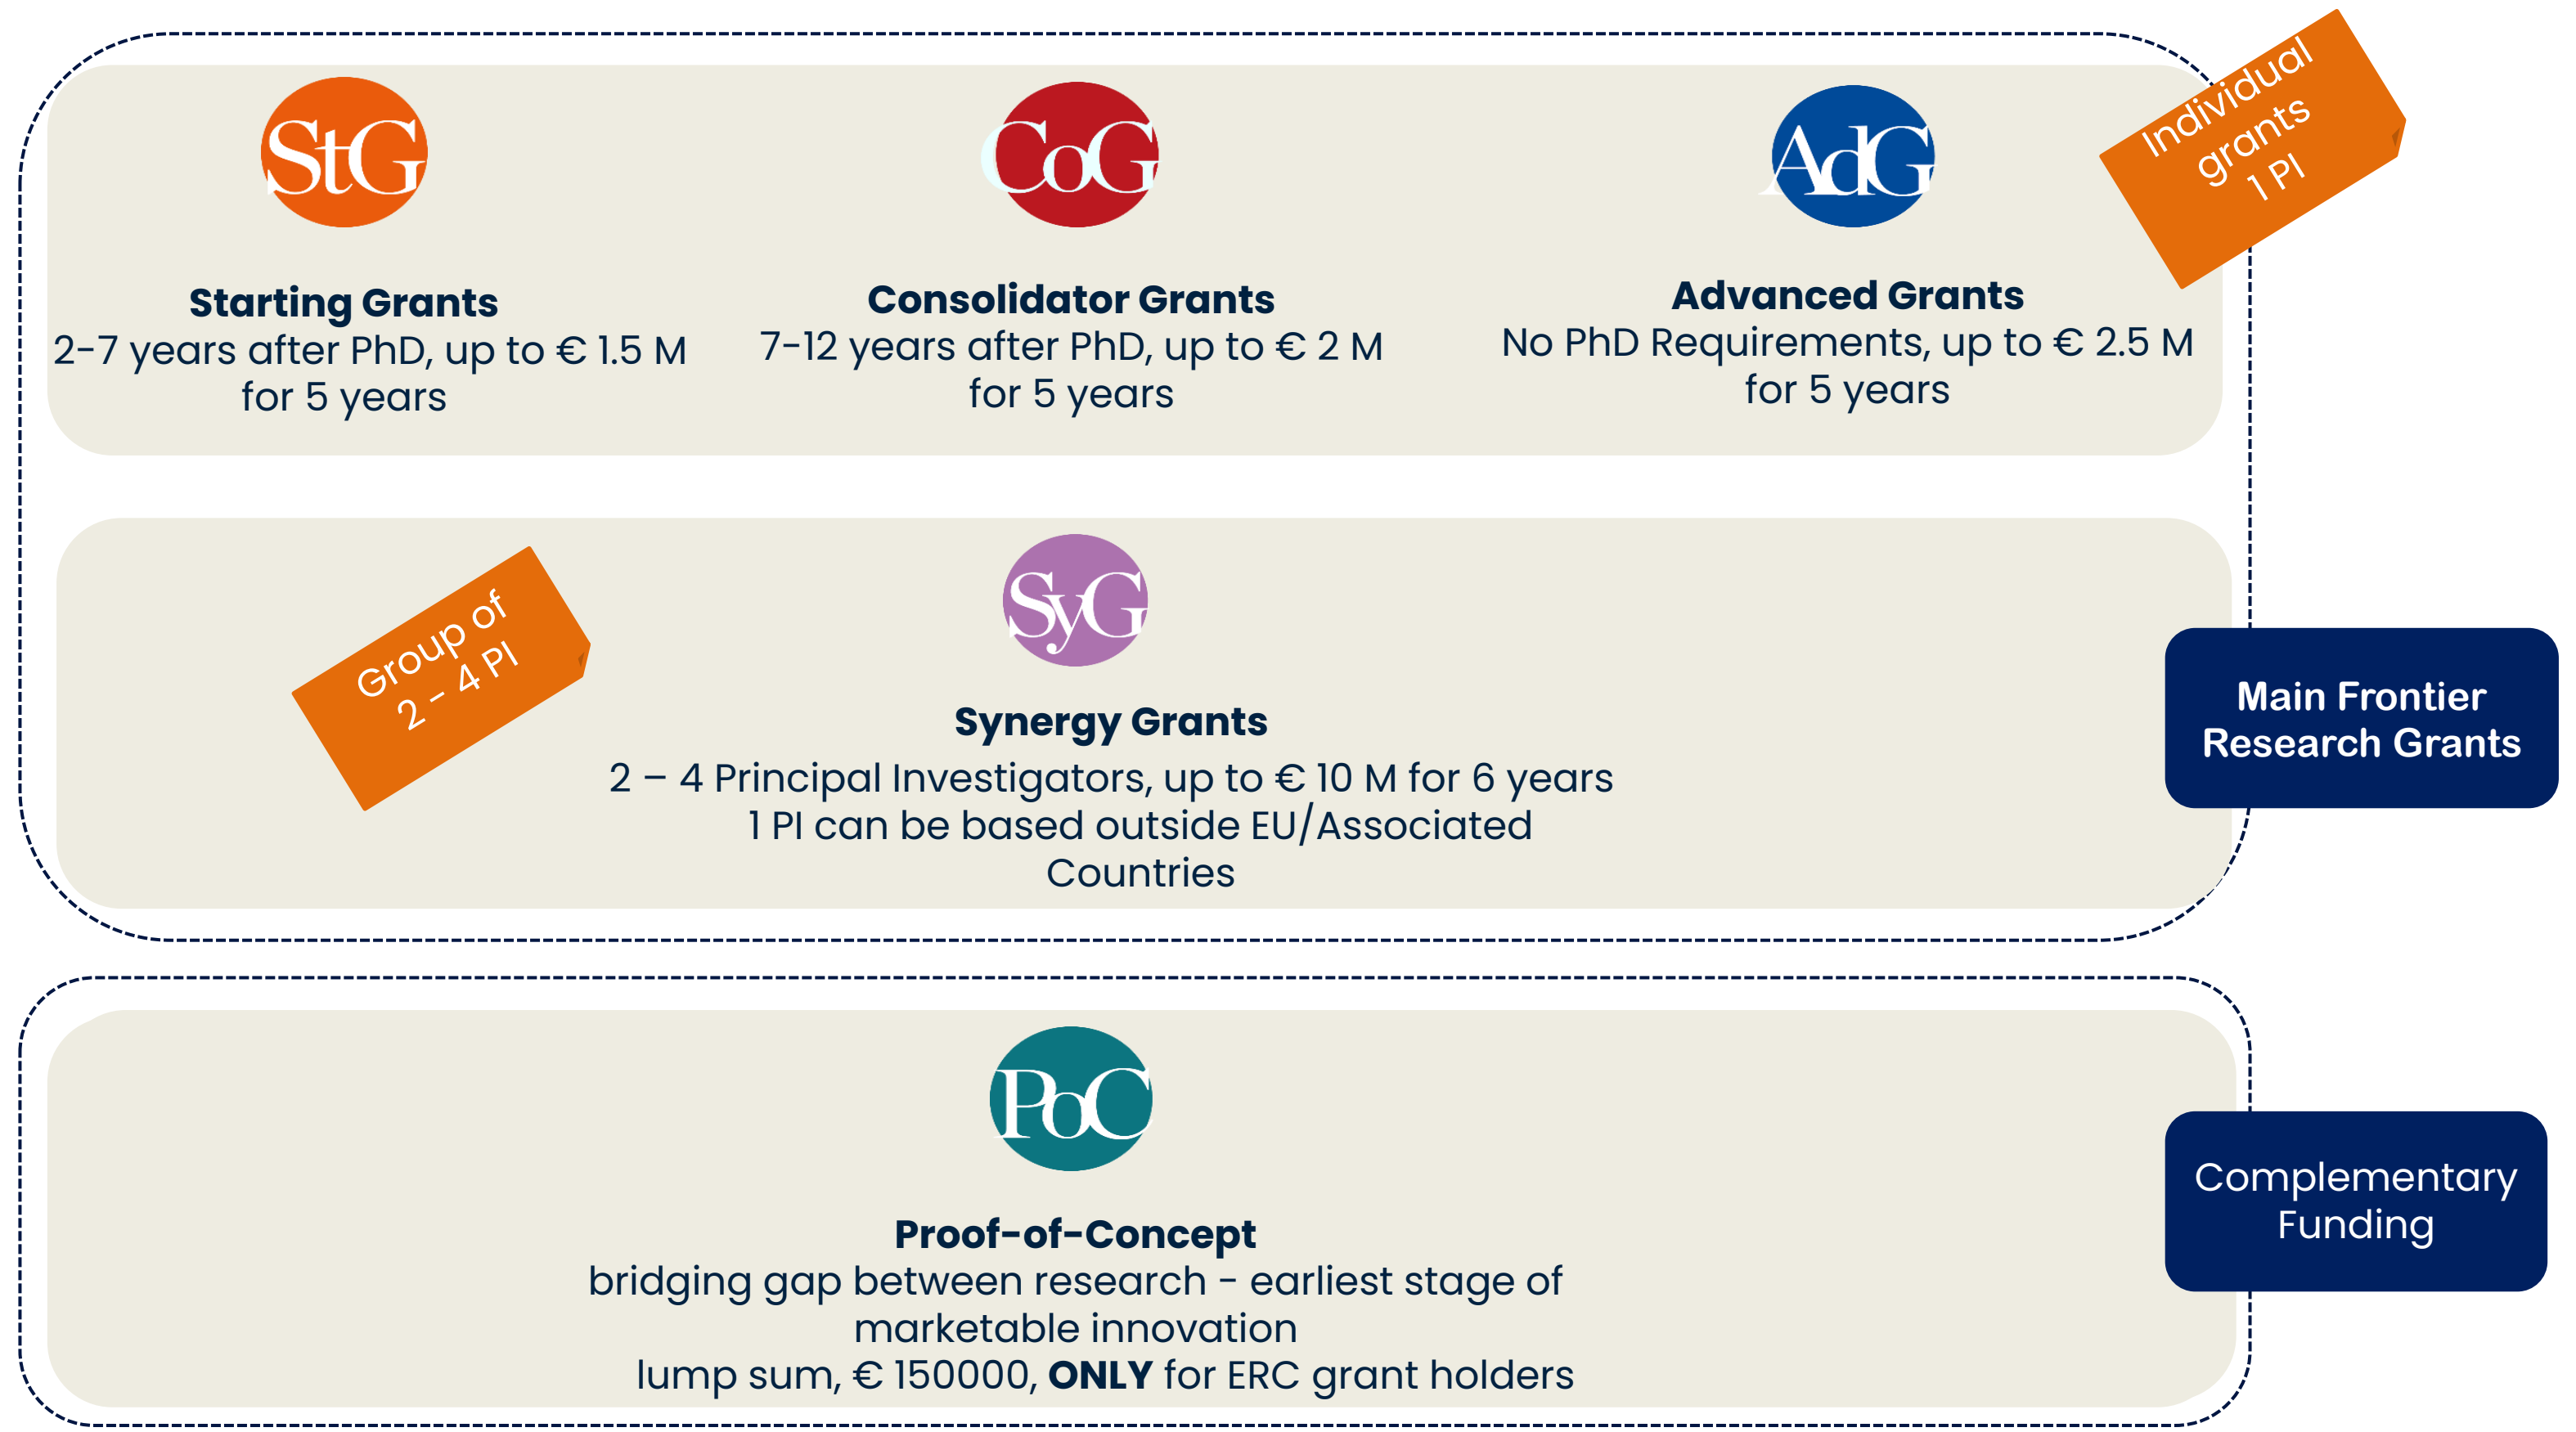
StG

Starting Grants
2-7 years after PhD, up to € 1.5 M for 5 years

CoG

Consolidator Grants
7-12 years after PhD, up to € 2 M for 5 years

AdG

Advanced Grants
No PhD Requirements, up to € 2.5 M for 5 years

Individual grants 1 PI

Group of 2 - 4 PI

SyG

Synergy Grants
2 – 4 Principal Investigators, up to € 10 M for 6 years
1 PI can be based outside EU/Associated Countries

Main Frontier Research Grants

PoC

Proof-of-Concept
bridging gap between research - earliest stage of marketable innovation
lump sum, € 150000, **ONLY** for ERC grant holders

Complementary Funding